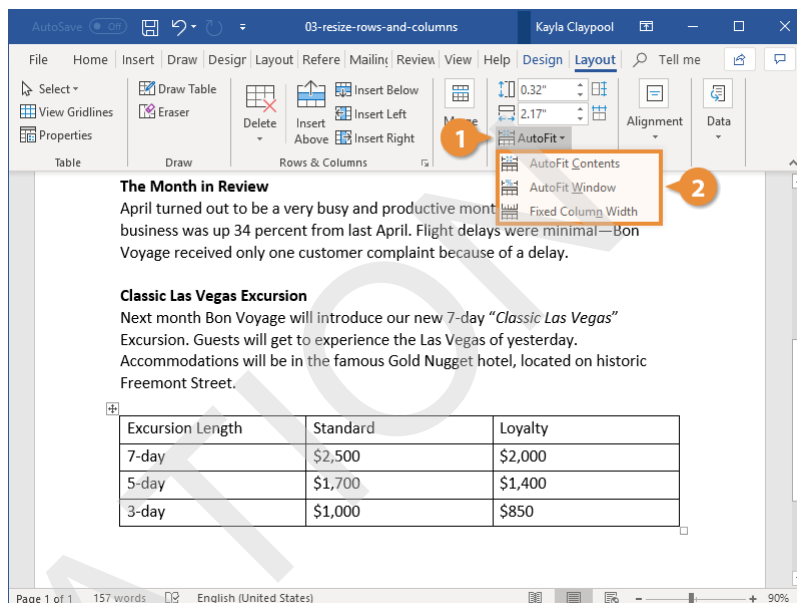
AutoSave Off 03-resize-rows-and-columns Kayla Claypool

File Home Insert Draw Design Layout References Mailings Review View Help Design Layout Tell me

Select View Gridlines Properties
Table

Draw Table Eraser
Draw

Delete Insert Above Insert Below Insert Left Insert Right
Rows & Columns

Merge

0.32" 2.17"
AutoFit

Alignment

Data

1

AutoFit Contents
AutoFit Window
Fixed Column Width

2

The Month in Review
April turned out to be a very busy and productive mont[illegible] business was up 34 percent from last April. Flight delays were minimal—Bon Voyage received only one customer complaint because of a delay.

Classic Las Vegas Excursion
Next month Bon Voyage will introduce our new 7-day "Classic Las Vegas" Excursion. Guests will get to experience the Las Vegas of yesterday. Accommodations will be in the famous Gold Nugget hotel, located on historic Freemont Street.

| Excursion Length | Standard | Loyalty |
|---|---|---|
| 7-day | $2,500 | $2,000 |
| 5-day | $1,700 | $1,400 |
| 3-day | $1,000 | $850 |

Page 1 of 1 157 words English (United States) 90%